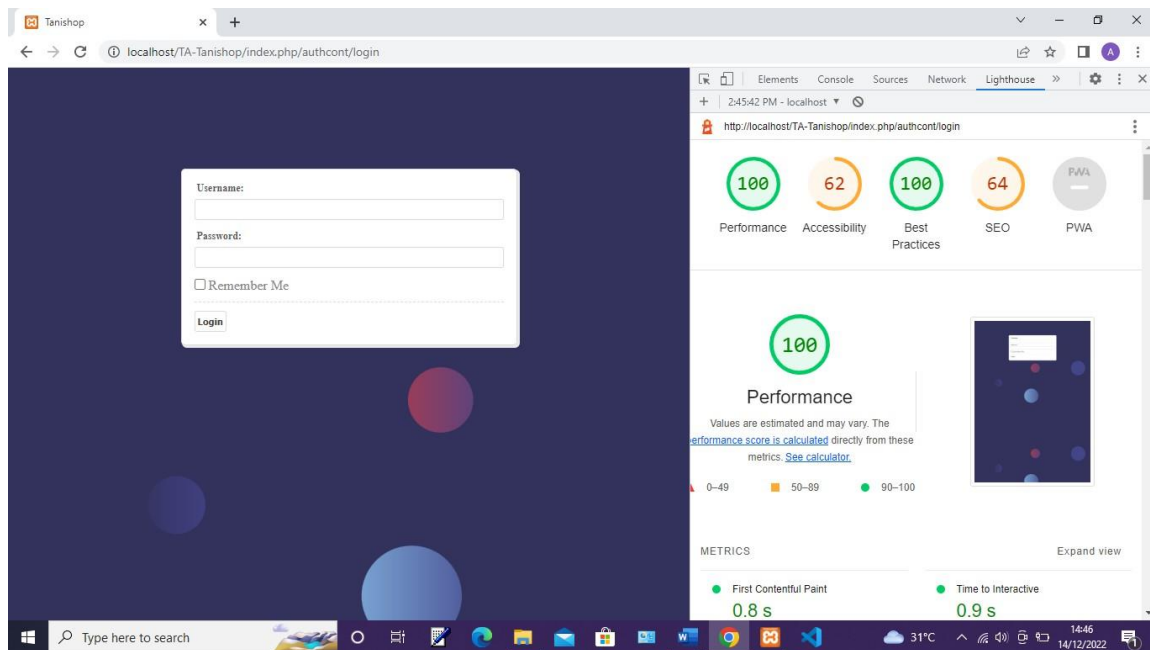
Tanishop × +

localhost/TA-Tanishop/index.php/authcont/login

A

Username:

Password:

Remember Me

Login

Elements Console Sources Network Lighthouse »

+ 2:45:42 PM - localhost ▼

http://localhost/TA-Tanishop/index.php/authcont/login

100 Performance

62 Accessibility

100 Best Practices

64 SEO

PWA PWA

100

Performance

Values are estimated and may vary. The erformance score is calculated directly from these metrics. See calculator.

0–49 50–89 90–100

METRICS

Expand view

First Contentful Paint

0.8 s

Time to Interactive

0.9 s

Type here to search

31°C

14:46
14/12/2022